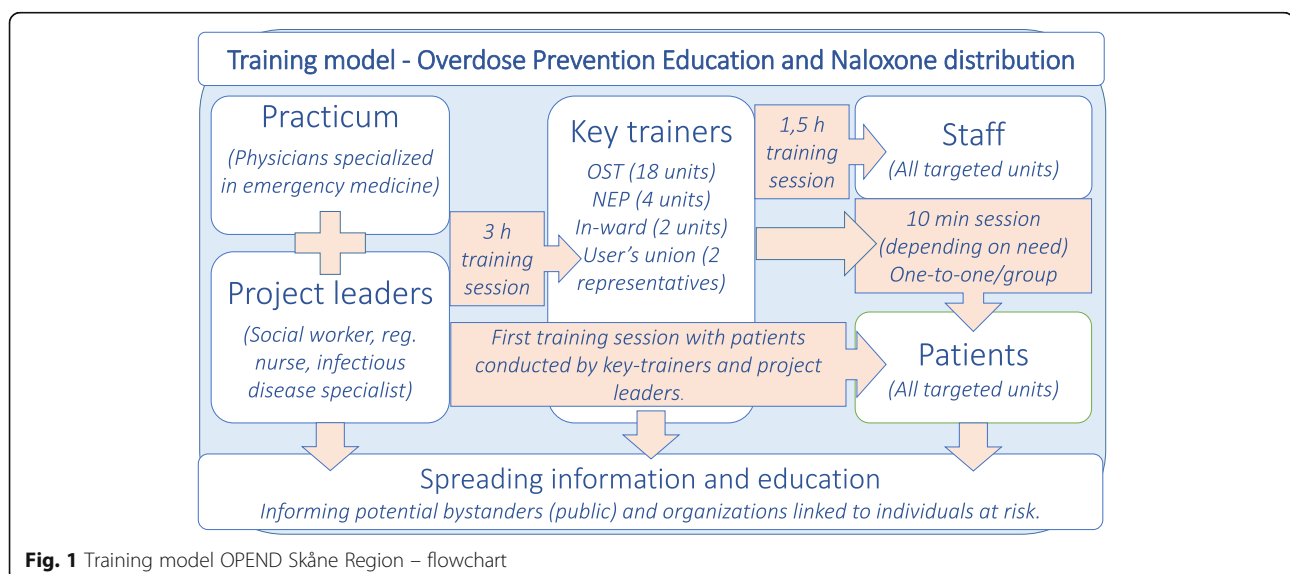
Training model - Overdose Prevention Education and Naloxone distribution

Practicum

(Physicians specialized in emergency medicine)

Project leaders

(Social worker, reg. nurse, infectious disease specialist)

3 h training session

Key trainers

OST (18 units)
NEP (4 units)
In-ward (2 units)
User's union (2 representatives)

1,5 h training session

Staff
(All targeted units)

10 min session
(depending on need)
One-to-one/group

First training session with patients conducted by key-trainers and project leaders.

Patients
(All targeted units)

Spreading information and education
Informing potential bystanders (public) and organizations linked to individuals at risk.

**Fig. 1** Training model OPEND Skåne Region – flowchart